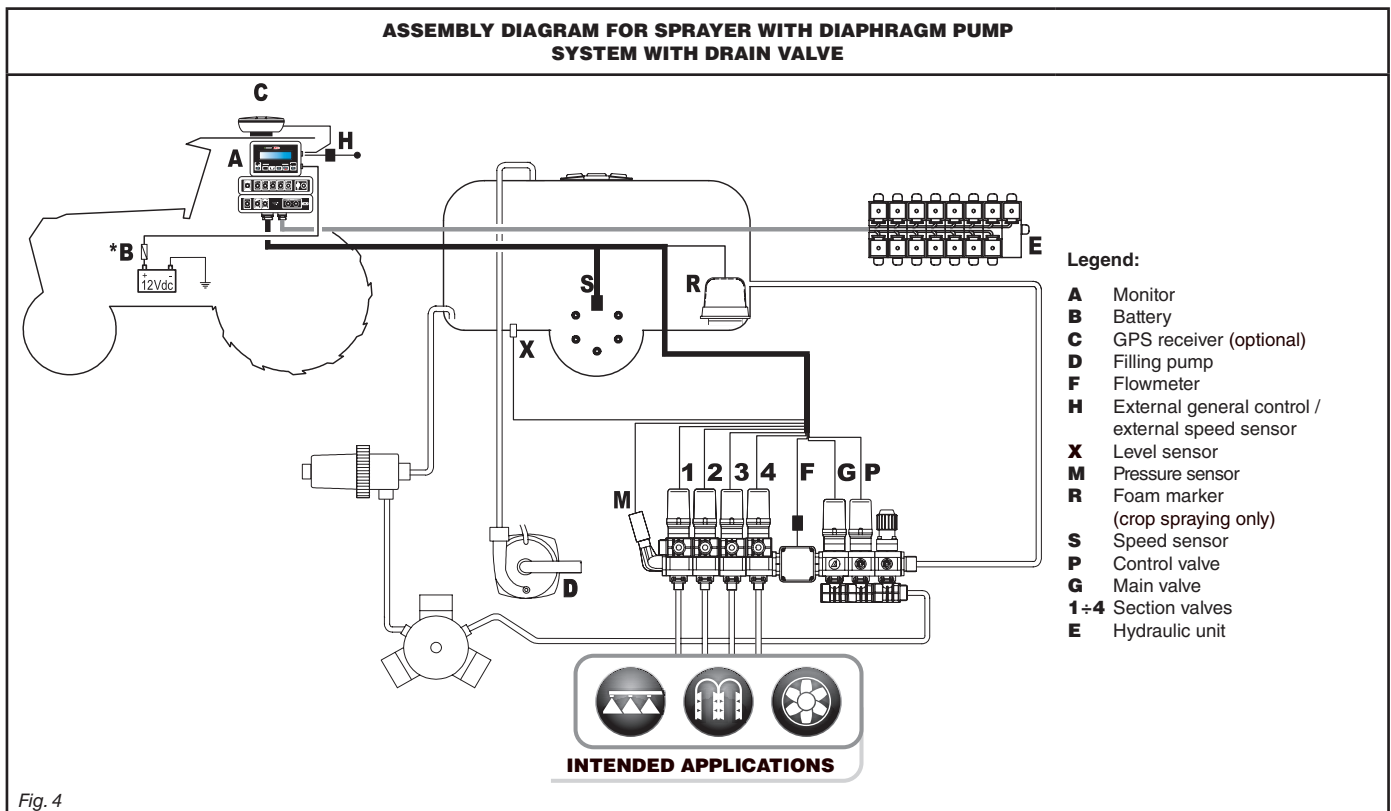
ASSEMBLY DIAGRAM FOR SPRAYER WITH DIAPHRAGM PUMP SYSTEM WITH DRAIN VALVE

C
H
A
*B
+ -
12Vdc
S
R
X
E
1 2 3 4 F G P
M
D

Legend:

A Monitor
B Battery
C GPS receiver (optional)
D Filling pump
F Flowmeter
H External general control / external speed sensor
X Level sensor
M Pressure sensor
R Foam marker (crop spraying only)
S Speed sensor
P Control valve
G Main valve
1÷4 Section valves
E Hydraulic unit

INTENDED APPLICATIONS

Fig. 4